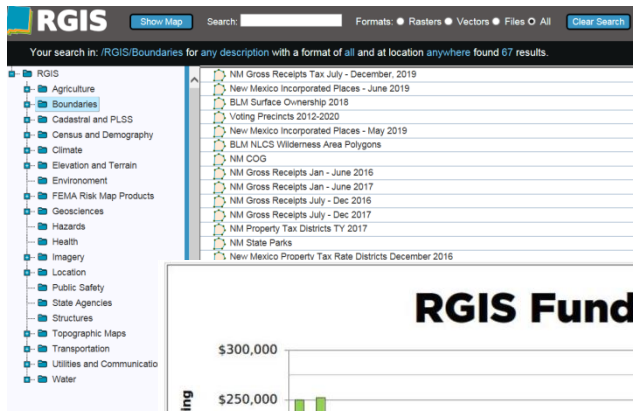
RGIS Show Map Search: Formats: Rasters Vectors Files All Clear Search

Your search in: /RGIS/Boundaries for any description with a format of all and at location anywhere found 67 results.

RGIS
Agriculture
Boundaries
Cadastral and PLSS
Census and Demography
Climate
Elevation and Terrain
Environment
FEMA Risk Map Products
Geosciences
Hazards
Health
Imagery
Location
Public Safety
State Agencies
Structures
Topographic Maps
Transportation
Utilities and Communicatio
Water

NM Gross Receipts Tax July - December, 2019
New Mexico Incorporated Places - June 2019
BLM Surface Ownership 2018
Voting Precincts 2012-2020
New Mexico Incorporated Places - May 2019
BLM NLCS Wilderness Area Polygons
NM COG
NM Gross Receipts Jan - June 2016
NM Gross Receipts Jan - June 2017
NM Gross Receipts July - Dec 2016
NM Gross Receipts July - Dec 2017
NM Property Tax Districts TY 2017
NM State Parks
New Mexico Property Tax Rate Districts December 2016

RGIS Fund
$300,000
$250,000
ing